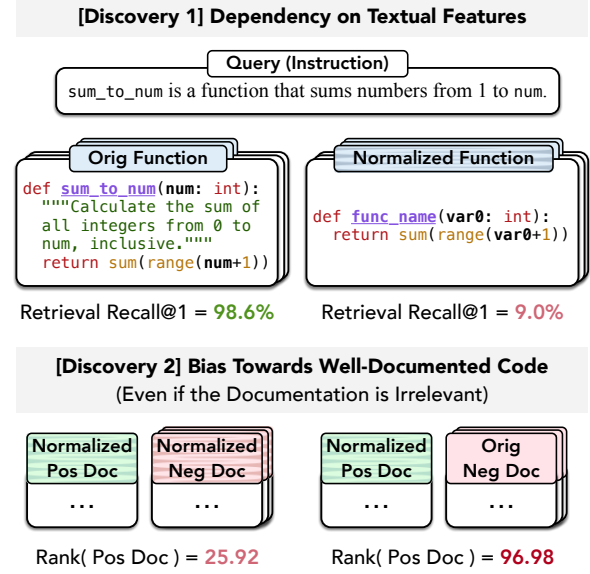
[Discovery 1] Dependency on Textual Features

Query (Instruction)

sum_to_num is a function that sums numbers from 1 to num.

Orig Function

def sum_to_num(num: int):
  """Calculate the sum of all integers from 0 to num, inclusive."""
  return sum(range(num+1))

Normalized Function

def func_name(var0: int):
  return sum(range(var0+1))

Retrieval Recall@1 = 98.6%

Retrieval Recall@1 = 9.0%

[Discovery 2] Bias Towards Well-Documented Code
(Even if the Documentation is Irrelevant)

Normalized Pos Doc

...

Normalized Neg Doc

...

Normalized Pos Doc

...

Orig Neg Doc

...

Rank( Pos Doc ) = 25.92

Rank( Pos Doc ) = 96.98